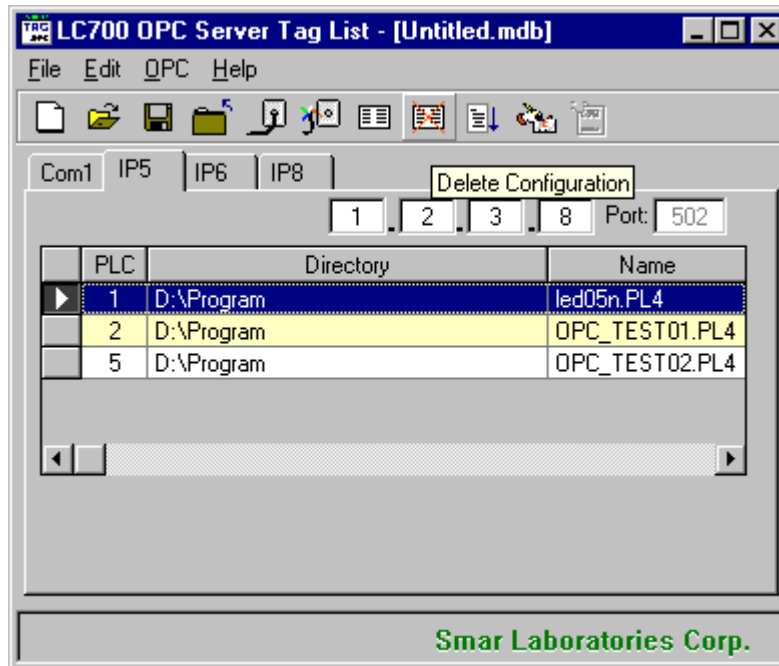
LC700 OPC Server Tag List - [Untitled.mdb]

File Edit OPC Help

Com1 IP5 IP6 IP8

Delete Configuration

1 . 2 . 3 . 8 Port: 502

| PLC | Directory | Name |
|---|---|---|
| 1 | D:\Program | led05n.PL4 |
| 2 | D:\Program | OPC_TEST01.PL4 |
| 5 | D:\Program | OPC_TEST02.PL4 |

Smar Laboratories Corp.